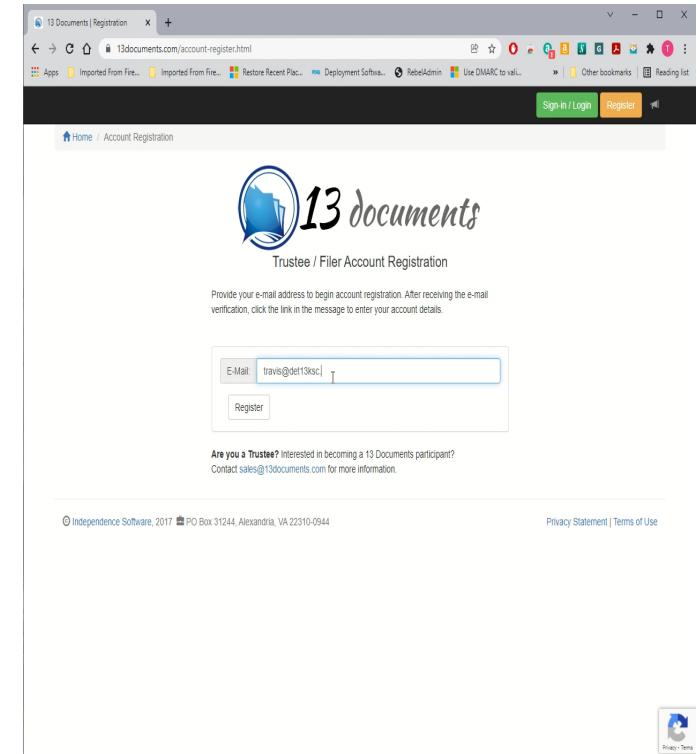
13 Documents | Registration

13documents.com/account-register.html

Apps Imported From Fire... Imported From Fire... Restore Recent Plac... Deployment Softwa... RebelAdmin Use DMARC to vali... » Other bookmarks Reading list

Sign-in / Login Register

Home / Account Registration

13 documents

Trustee / Filer Account Registration

Provide your e-mail address to begin account registration. After receiving the e-mail verification, click the link in the message to enter your account details.

E-Mail: travis@det13ksc.

Register

**Are you a Trustee?** Interested in becoming a 13 Documents participant? Contact sales@13documents.com for more information.

© Independence Software, 2017 PO Box 31244, Alexandria, VA 22310-0944

Privacy Statement | Terms of Use

Privacy - Terms